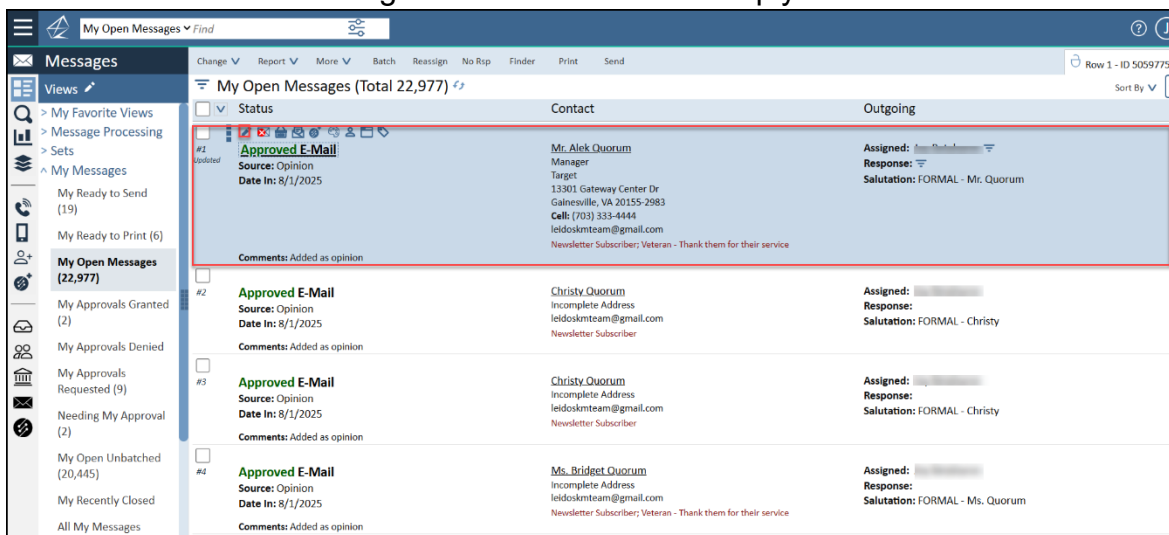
My Open Messages Find

Messages

Views

> My Favorite Views
> Message Processing
> Sets
^ My Messages
My Ready to Send (19)
My Ready to Print (6)
My Open Messages (22,977)
My Approvals Granted (2)
My Approvals Denied
My Approvals Requested (9)
Needing My Approval (2)
My Open Unbatched (20,445)
My Recently Closed
All My Messages

Change Report More Batch Reassign No Rsp Finder Print Send

Row 1 - ID 5059775

My Open Messages (Total 22,977)

Sort By

| | Status | Contact | Outgoing |
|---|---|---|---|
| #1 Updated | Approved E-Mail Source: Opinion Date In: 8/1/2025 Comments: Added as opinion | Mr. Alek Quorum Manager Target 13301 Gateway Center Dr Gainesville, VA 20155-2983 Cell: (703) 333-4444 leidoskmteam@gmail.com Newsletter Subscriber; Veteran - Thank them for their service | Assigned: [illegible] Response: Salutation: FORMAL - Mr. Quorum |
| #2 | Approved E-Mail Source: Opinion Date In: 8/1/2025 Comments: Added as opinion | Christy Quorum Incomplete Address leidoskmteam@gmail.com Newsletter Subscriber | Assigned: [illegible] Response: Salutation: FORMAL - Christy |
| #3 | Approved E-Mail Source: Opinion Date In: 8/1/2025 Comments: Added as opinion | Christy Quorum Incomplete Address leidoskmteam@gmail.com Newsletter Subscriber | Assigned: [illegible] Response: Salutation: FORMAL - Christy |
| #4 | Approved E-Mail Source: Opinion Date In: 8/1/2025 Comments: Added as opinion | Ms. Bridget Quorum Incomplete Address leidoskmteam@gmail.com Newsletter Subscriber; Veteran - Thank them for their service | Assigned: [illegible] Response: Salutation: FORMAL - Ms. Quorum |